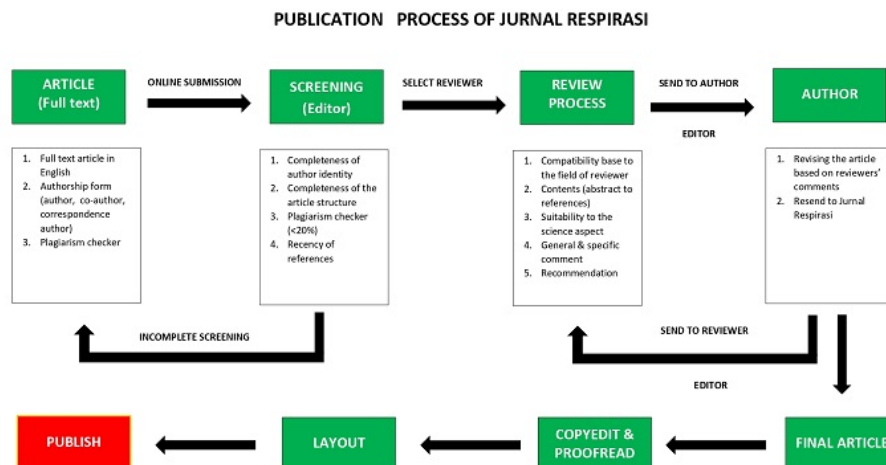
PUBLICATION PROCESS OF JURNAL RESPIRASI

ARTICLE (Full text)

ONLINE SUBMISSION

SCREENING (Editor)

SELECT REVIEWER

REVIEW PROCESS

SEND TO AUTHOR

EDITOR

AUTHOR

1. Full text article in English
2. Authorship form (author, co-author, correspondence author)
3. Plagiarism checker

1. Completeness of author identity
2. Completeness of the article structure
3. Plagiarism checker (<20%)
4. Recency of references

1. Compatibility base to the field of reviewer
2. Contents (abstract to references)
3. Suitability to the science aspect
4. General & specific comment
5. Recommendation

1. Revising the article based on reviewers' comments
2. Resend to Jurnal Respirasi

INCOMPLETE SCREENING

SEND TO REVIEWER

EDITOR

PUBLISH

LAYOUT

COPYEDIT & PROOFREAD

FINAL ARTICLE